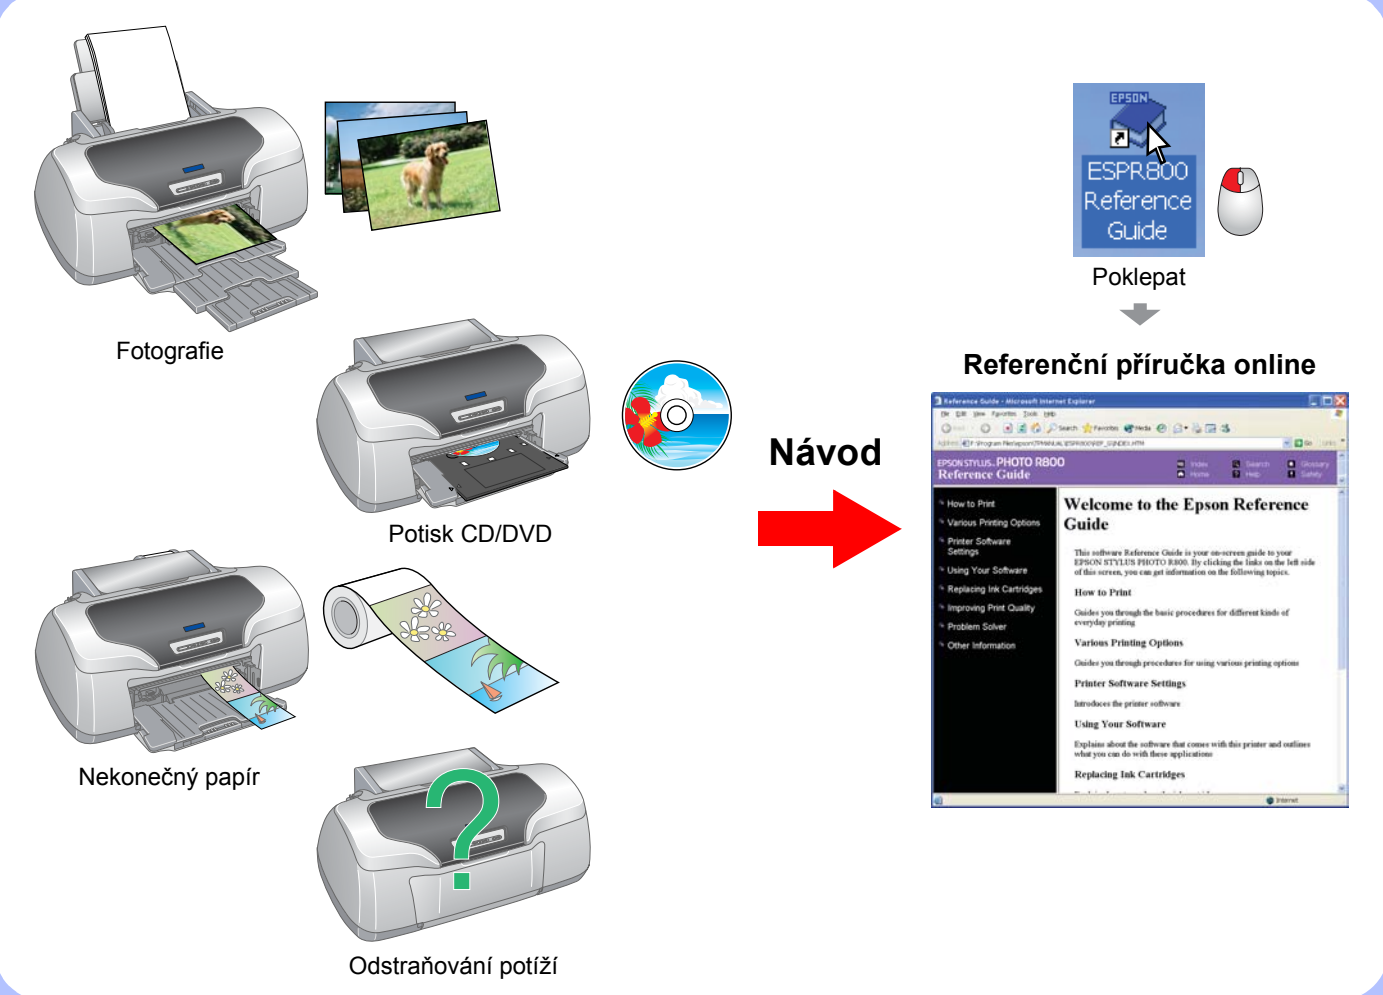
Fotografie

Potisk CD/DVD

Nekonečný papír

Odstraňování potíží

Návod

EPSON
ESPR800 Reference Guide

Poklepat

Referenční příručka online

Reference Guide - Microsoft Internet Explorer

EPSON STYLUS PHOTO R800
Reference Guide

Index
Home
Search
Help
Glossary
Safety

How to Print
Various Printing Options
Printer Software Settings
Using Your Software
Replacing Ink Cartridges
Improving Print Quality
Problem Solver
Other Information

Welcome to the Epson Reference Guide

This software Reference Guide is your on-screen guide to your EPSON STYLUS PHOTO R800. By clicking the links on the left side of this screen, you can get information on the following topics.

How to Print

Guides you through the basic procedures for different kinds of everyday printing

Various Printing Options

Guides you through procedures for using various printing options

Printer Software Settings

Introduces the printer software

Using Your Software

Explains about the software that comes with this printer and outlines what you can do with these applications

Replacing Ink Cartridges

Internet